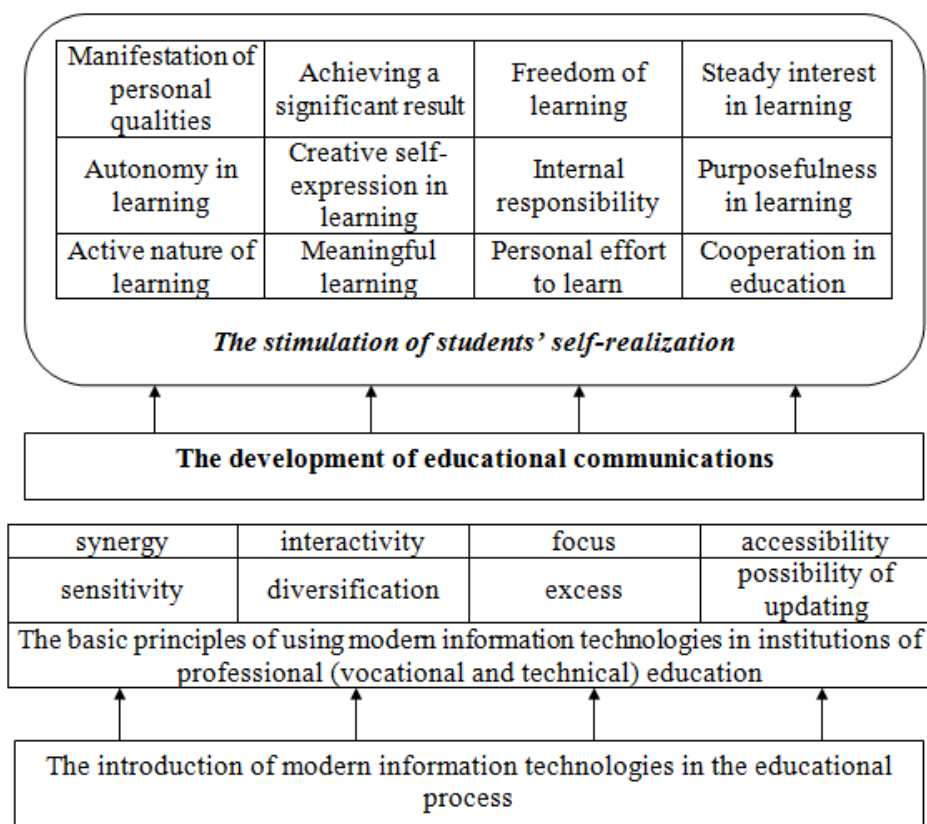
| Manifestation of personal qualities | Achieving a significant result | Freedom of learning | Steady interest in learning |
|---|---|---|---|
| Autonomy in learning | Creative self-expression in learning | Internal responsibility | Purposefulness in learning |
| Active nature of learning | Meaningful learning | Personal effort to learn | Cooperation in education |

*The stimulation of students' self-realization*

**The development of educational communications**

| synergy | interactivity | focus | accessibility |
|---|---|---|---|
| sensitivity | diversification | excess | possibility of updating |

The basic principles of using modern information technologies in institutions of professional (vocational and technical) education

The introduction of modern information technologies in the educational process